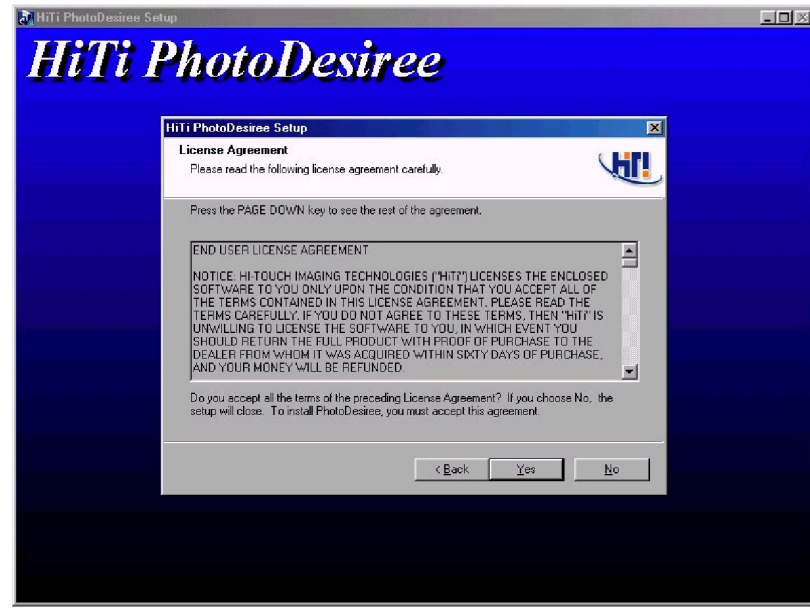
HiTi PhotoDesiree Setup

HiTi PhotoDesiree

HiTi PhotoDesiree Setup

License Agreement

Please read the following license agreement carefully.

HiTi

Press the PAGE DOWN key to see the rest of the agreement.

END USER LICENSE AGREEMENT

NOTICE: HI-TOUCH IMAGING TECHNOLOGIES ("HiTi") LICENSES THE ENCLOSED SOFTWARE TO YOU ONLY UPON THE CONDITION THAT YOU ACCEPT ALL OF THE TERMS CONTAINED IN THIS LICENSE AGREEMENT. PLEASE READ THE TERMS CAREFULLY. IF YOU DO NOT AGREE TO THESE TERMS, THEN "HiTi" IS UNWILLING TO LICENSE THE SOFTWARE TO YOU, IN WHICH EVENT YOU SHOULD RETURN THE FULL PRODUCT WITH PROOF OF PURCHASE TO THE DEALER FROM WHOM IT WAS ACQUIRED WITHIN SIXTY DAYS OF PURCHASE, AND YOUR MONEY WILL BE REFUNDED.

Do you accept all the terms of the preceding License Agreement? If you choose No, the setup will close. To install PhotoDesiree, you must accept this agreement.

< Back | Yes | No